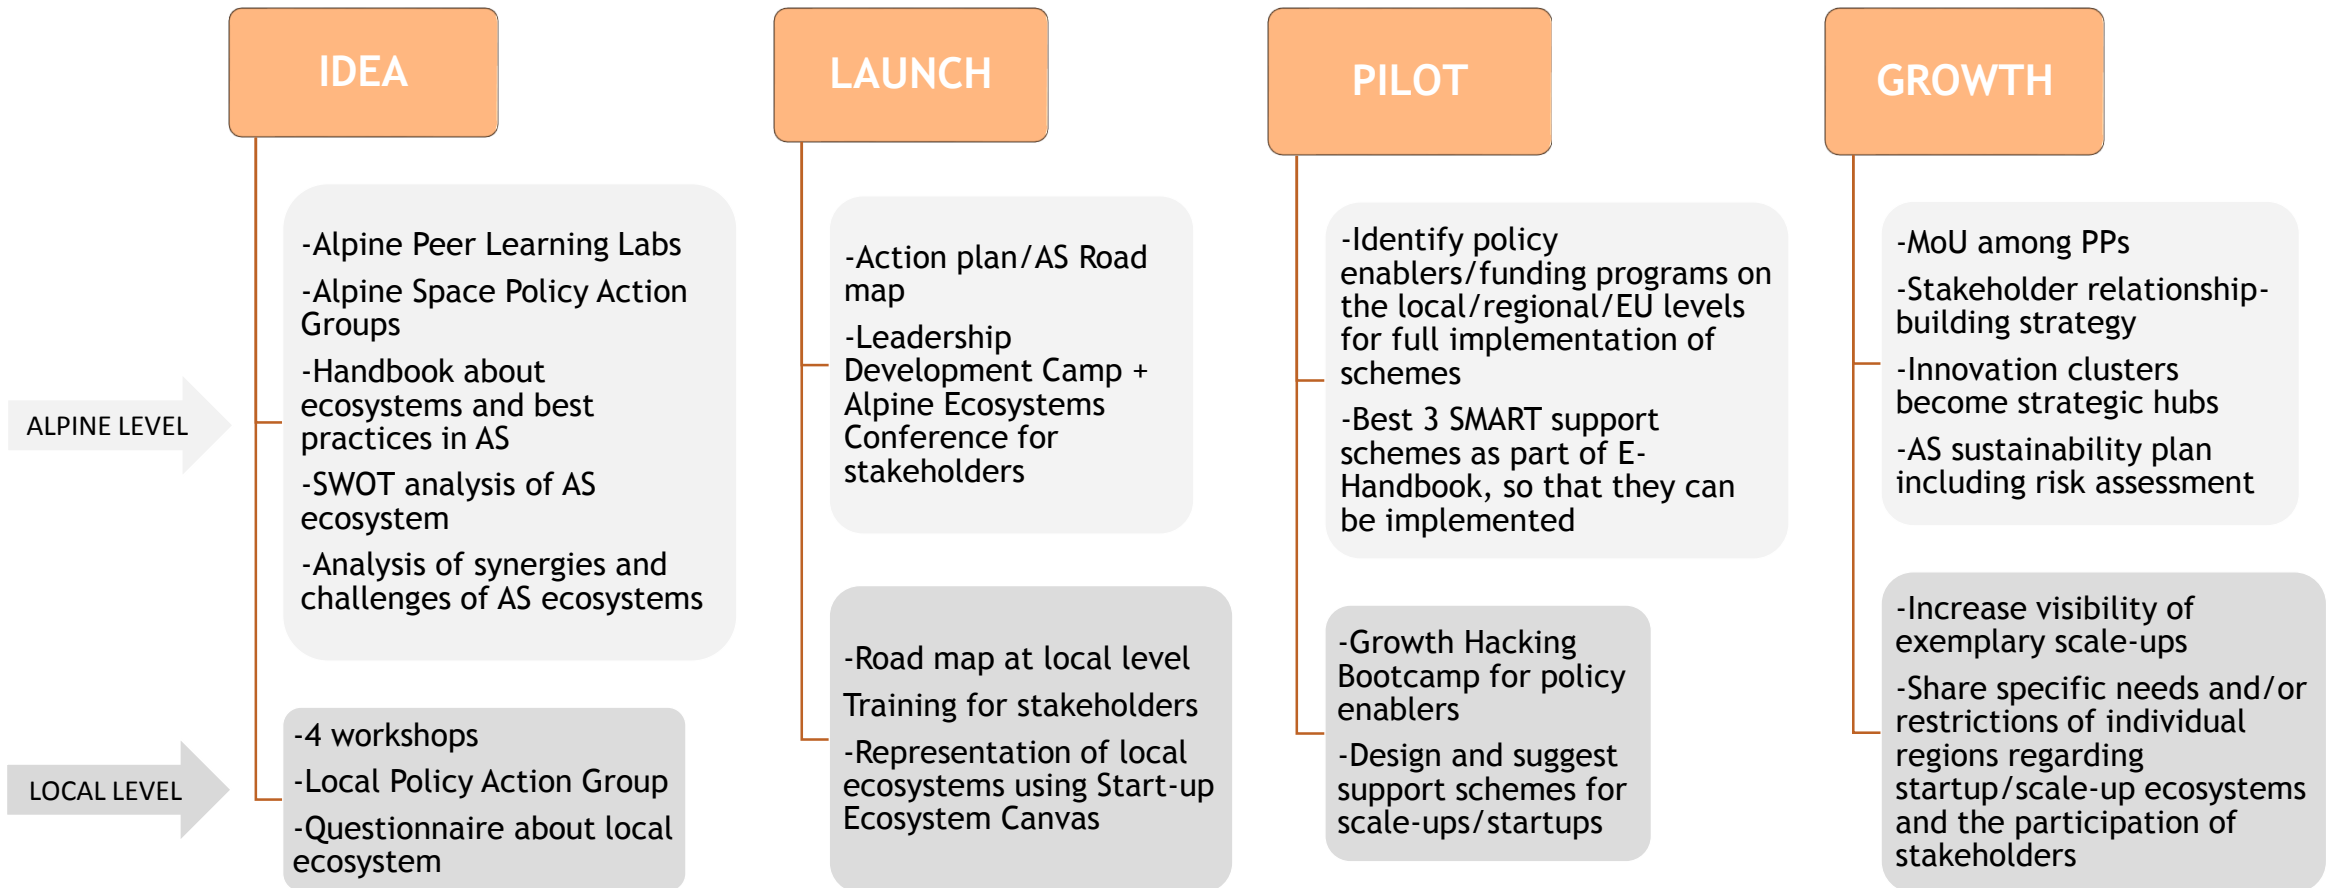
IDEA

-Alpine Peer Learning Labs

-Alpine Space Policy Action Groups

-Handbook about ecosystems and best practices in AS

-SWOT analysis of AS ecosystem

-Analysis of synergies and challenges of AS ecosystems

-4 workshops

-Local Policy Action Group

-Questionnaire about local ecosystem

LAUNCH

-Action plan/AS Road map

-Leadership Development Camp + Alpine Ecosystems Conference for stakeholders

-Road map at local level

Training for stakeholders

-Representation of local ecosystems using Start-up Ecosystem Canvas

PILOT

-Identify policy enablers/funding programs on the local/regional/EU levels for full implementation of schemes

-Best 3 SMART support schemes as part of E-Handbook, so that they can be implemented

-Growth Hacking Bootcamp for policy enablers

-Design and suggest support schemes for scale-ups/startups

GROWTH

-MoU among PPs

-Stakeholder relationship-building strategy

-Innovation clusters become strategic hubs

-AS sustainability plan including risk assessment

-Increase visibility of exemplary scale-ups

-Share specific needs and/or restrictions of individual regions regarding startup/scale-up ecosystems and the participation of stakeholders

ALPINE LEVEL

LOCAL LEVEL